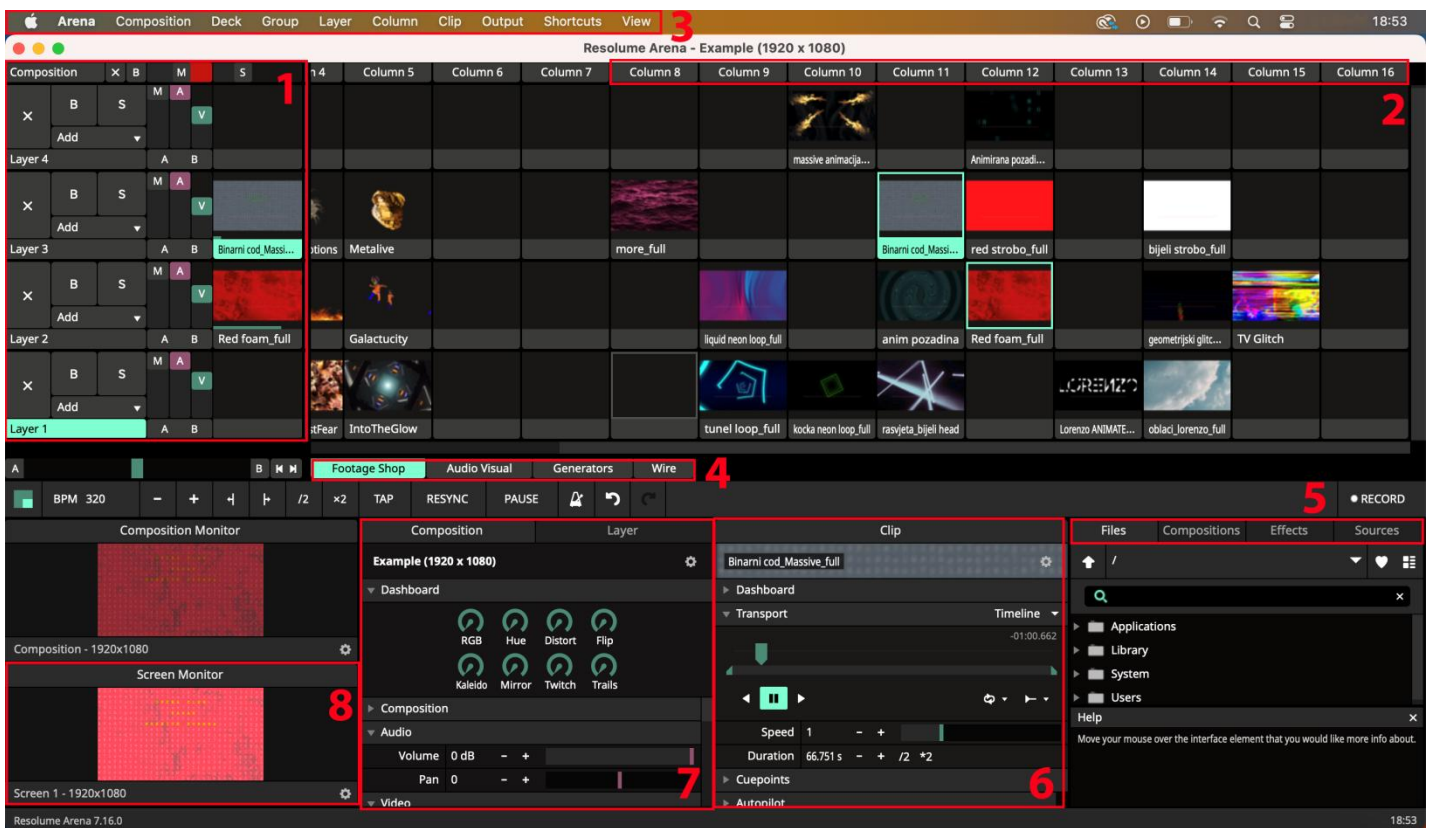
Arena Composition Deck Group Layer Column Clip Output Shortcuts View 3 18:53

Resolume Arena - Example (1920 x 1080)

Composition X B M S 1
n 4 Column 5 Column 6 Column 7 Column 8 Column 9 Column 10 Column 11 Column 12 Column 13 Column 14 Column 15 Column 16 2

X B S M A V Add
Layer 4 A B
massive animacija... Animirana pozadi...

X B S M A V Add
Layer 3 A B Binarni cod_Massi...
otions Metalive more_full Binarni cod_Massi... red strobo_full bijeli strobo_full

X B S M A V Add
Layer 2 A B Red foam_full
Galactucity liquid neon loop_full anim pozadina Red foam_full geometrijski glitc... TV Glitch

X B S M A V Add
Layer 1 A B
stFear IntoTheGlow tunel loop_full kocka neon loop_full rasvjeta_bijeli head Lorenzo ANIMATE... oblaci_lorenzo_full

A B Footage Shop Audio Visual Generators Wire 4

BPM 320 − + /2 ×2 TAP RESYNC PAUSE 5 RECORD

Composition Monitor
Composition - 1920x1080
Screen Monitor 8
Screen 1 - 1920x1080

Composition Layer
Example (1920 x 1080)
Dashboard
RGB Hue Distort Flip
Kaleido Mirror Twitch Trails
Composition
Audio
Volume 0 dB − +
Pan 0 − + 7
Video

Clip
Binarni cod_Massive_full
Dashboard
Transport Timeline
-01:00.662
Speed 1 − +
Duration 66.751 s − + /2 *2
Cuepoints 6
Autopilot

Files Compositions Effects Sources
/
Applications
Library
System
Users
Help
Move your mouse over the interface element that you would like more info about.

Resolume Arena 7.16.0 18:53